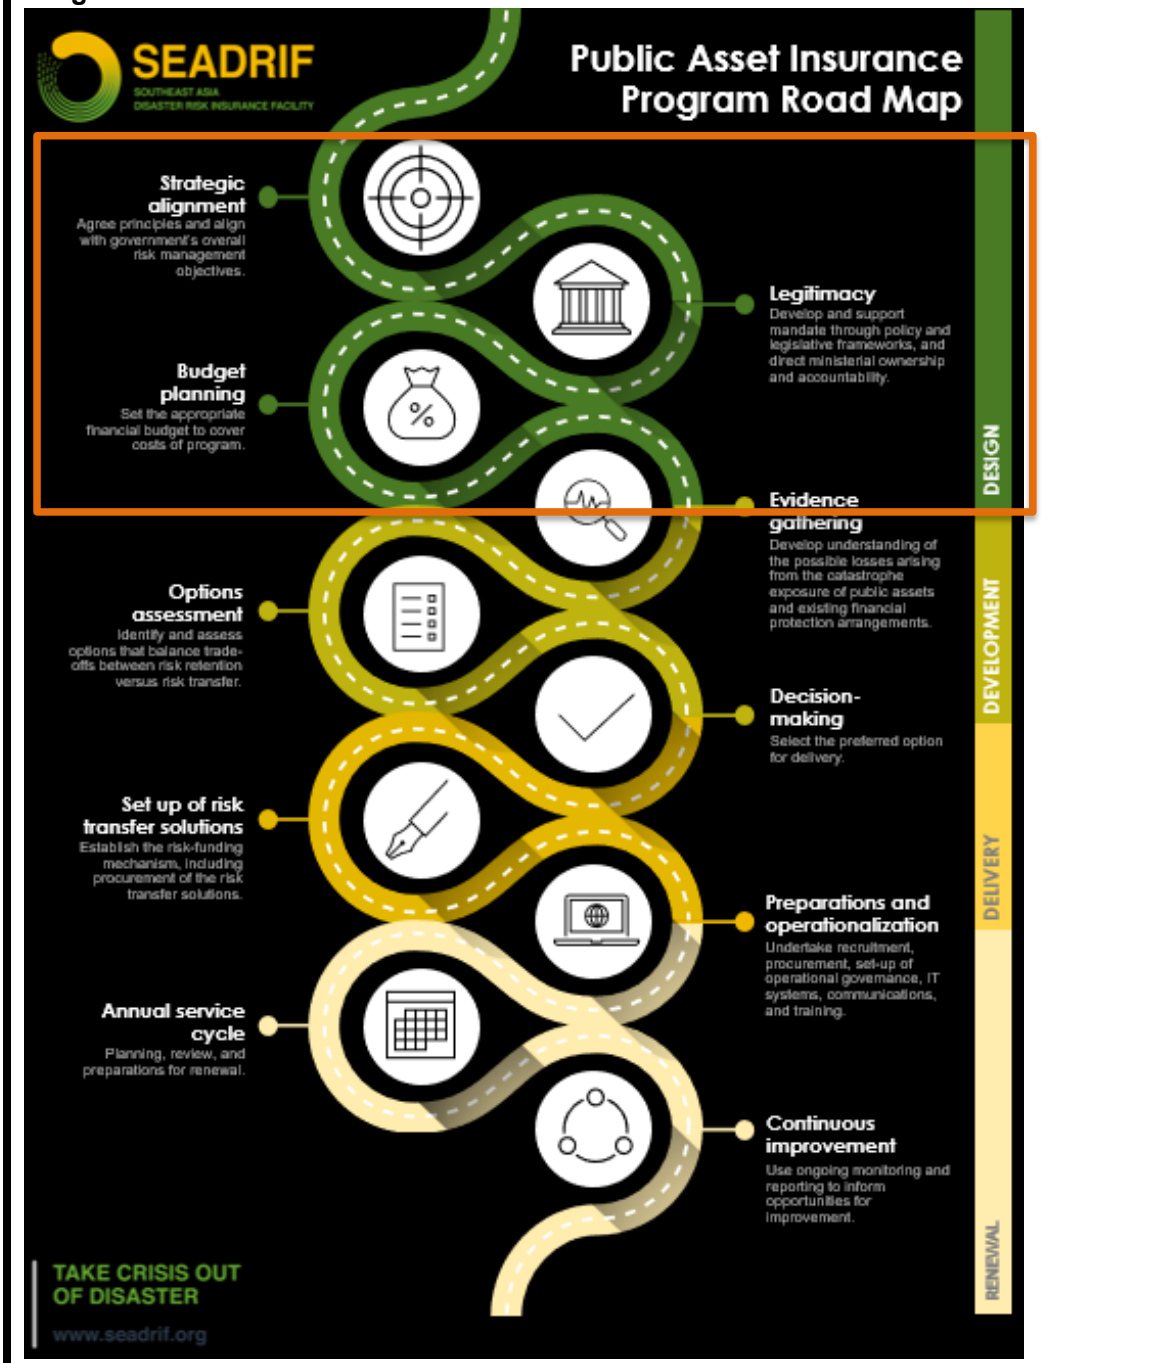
SEADRIF
SOUTHEAST ASIA DISASTER RISK INSURANCE FACILITY

Public Asset Insurance Program Road Map

Strategic alignment
Agree principles and align with government's overall risk management objectives.

Legitimacy
Develop and support mandate through policy and legislative frameworks, and direct ministerial ownership and accountability.

Budget planning
Set the appropriate financial budget to cover costs of program.

Evidence gathering
Develop understanding of the possible losses arising from the catastrophe exposure of public assets and existing financial protection arrangements.

Options assessment
Identify and assess options that balance trade-offs between risk retention versus risk transfer.

Decision-making
Select the preferred option for delivery.

Set up of risk transfer solutions
Establish the risk-funding mechanism, including procurement of the risk transfer solutions.

Preparations and operationalization
Undertake recruitment, procurement, set-up of operational governance, IT systems, communications, and training.

Annual service cycle
Planning, review, and preparations for renewal.

Continuous improvement
Use ongoing monitoring and reporting to inform opportunities for improvement.

DESIGN
DEVELOPMENT
DELIVERY
RENEWAL

TAKE CRISIS OUT OF DISASTER
www.seadrif.org